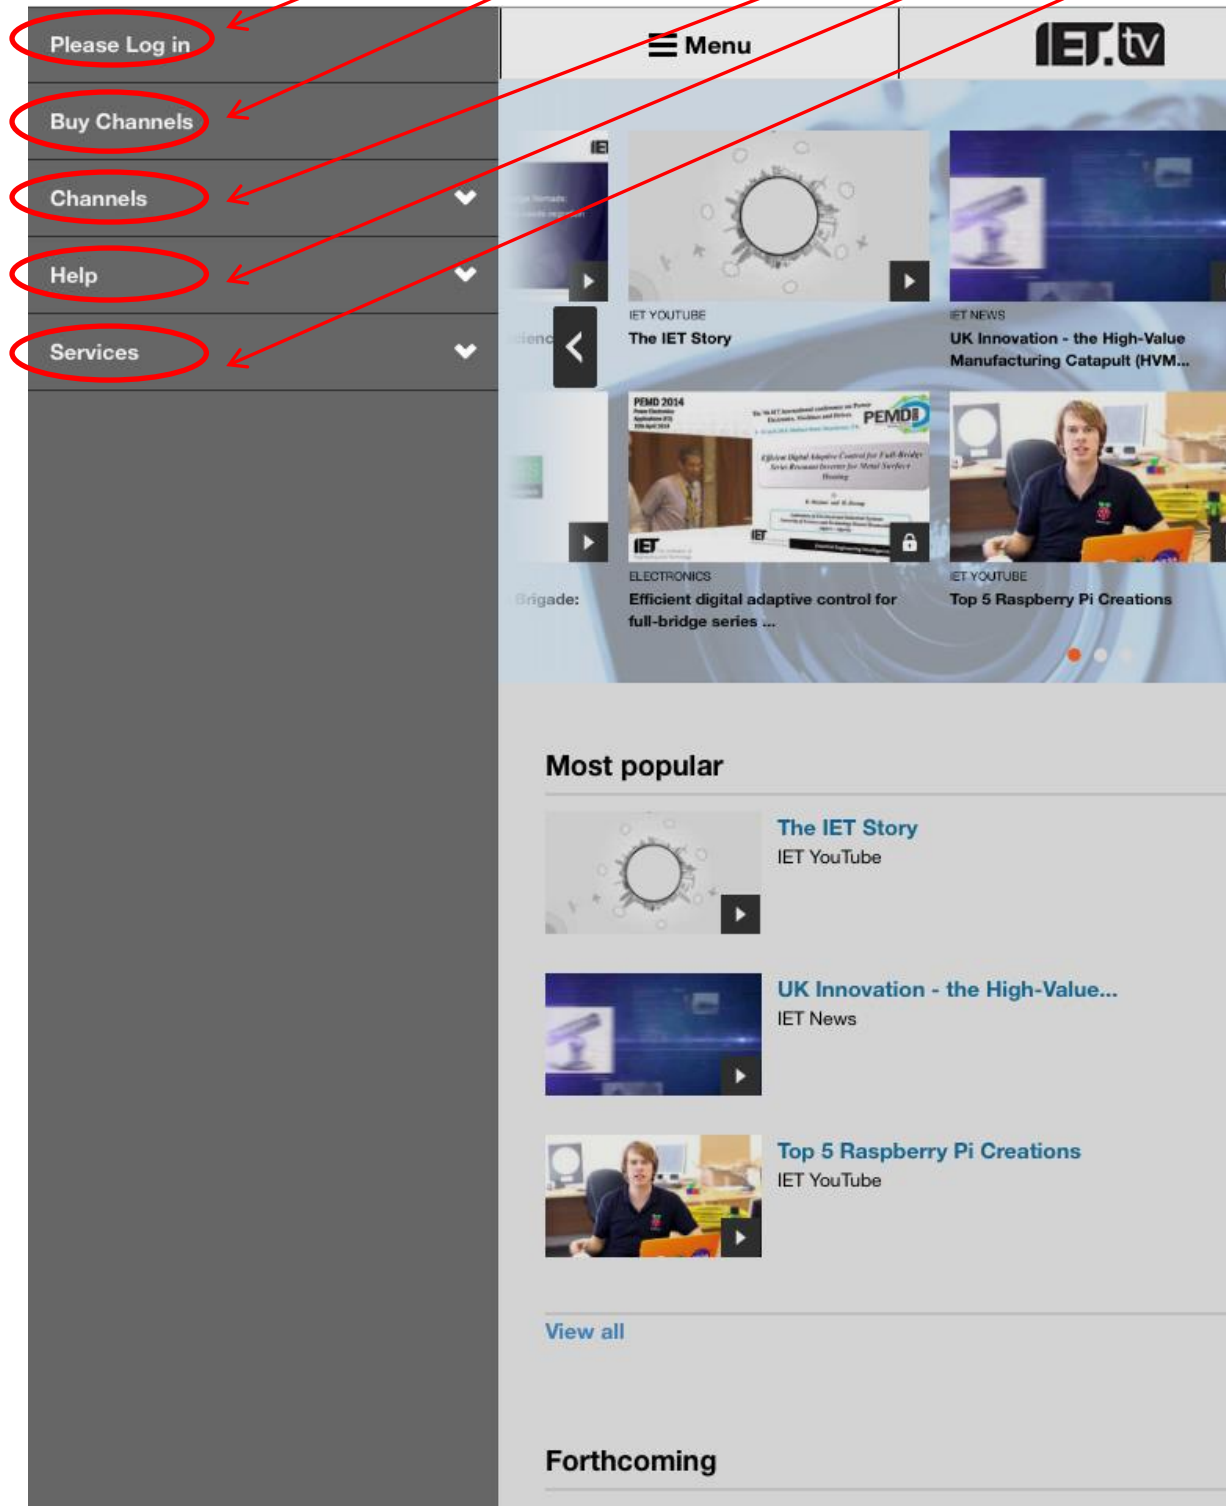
Please Log in

Buy Channels

Channels

Help

Services

Menu

IET.tv

IET YOUTUBE
The IET Story

IET NEWS
UK Innovation - the High-Value Manufacturing Catapult (HVM...

PEMD 2014

PEMD

IET

ELECTRONICS
Efficient digital adaptive control for full-bridge series ...

IET YOUTUBE
Top 5 Raspberry Pi Creations

Brigade:

Most popular

The IET Story
IET YouTube

UK Innovation - the High-Value...
IET News

Top 5 Raspberry Pi Creations
IET YouTube

View all

Forthcoming